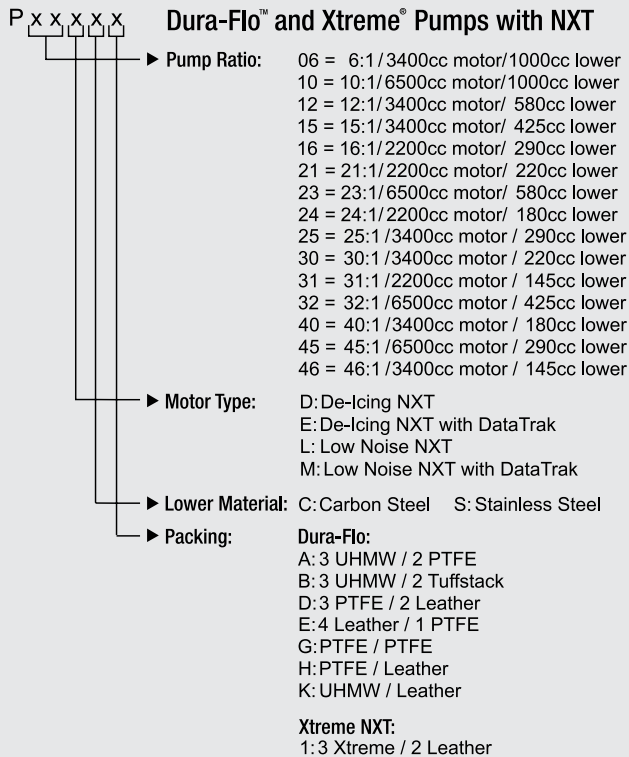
P x x x x x

Dura-Flo™ and Xtreme® Pumps with NXT

▶ Pump Ratio:
06 = 6:1 / 3400cc motor/1000cc lower
10 = 10:1 / 6500cc motor/1000cc lower
12 = 12:1 / 3400cc motor/ 580cc lower
15 = 15:1 / 3400cc motor/ 425cc lower
16 = 16:1 / 2200cc motor/ 290cc lower
21 = 21:1 / 2200cc motor/ 220cc lower
23 = 23:1 / 6500cc motor/ 580cc lower
24 = 24:1 / 2200cc motor/ 180cc lower
25 = 25:1 / 3400cc motor / 290cc lower
30 = 30:1 / 3400cc motor / 220cc lower
31 = 31:1 / 2200cc motor / 145cc lower
32 = 32:1 / 6500cc motor / 425cc lower
40 = 40:1 / 3400cc motor / 180cc lower
45 = 45:1 / 6500cc motor / 290cc lower
46 = 46:1 / 3400cc motor / 145cc lower

▶ Motor Type:
D: De-Icing NXT
E: De-Icing NXT with DataTrak
L: Low Noise NXT
M: Low Noise NXT with DataTrak

▶ Lower Material: C: Carbon Steel S: Stainless Steel

▶ Packing:
Dura-Flo:
A: 3 UHMW / 2 PTFE
B: 3 UHMW / 2 Tuffstack
D: 3 PTFE / 2 Leather
E: 4 Leather / 1 PTFE
G: PTFE / PTFE
H: PTFE / Leather
K: UHMW / Leather

Xtreme NXT:
1: 3 Xtreme / 2 Leather